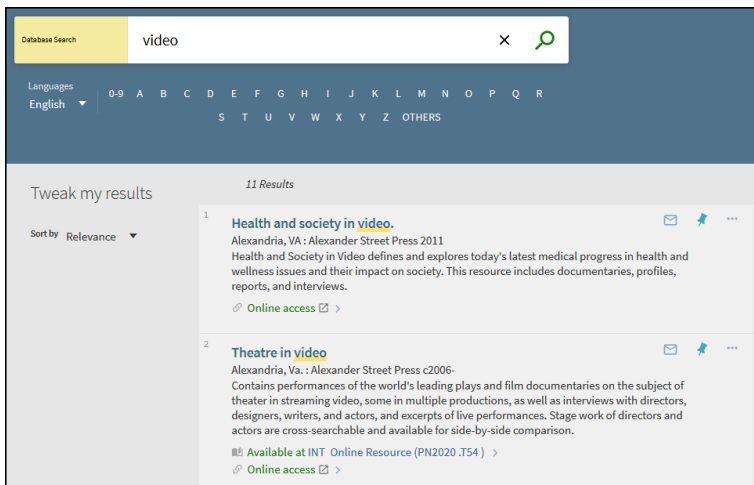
Database Search

video

Languages
English

0-9 A B C D E F G H I J K L M N O P Q R S T U V W X Y Z OTHERS

Tweak my results

Sort by Relevance

11 Results

1

Health and society in video.

Alexandria, VA : Alexander Street Press 2011

Health and Society in Video defines and explores today's latest medical progress in health and wellness issues and their impact on society. This resource includes documentaries, profiles, reports, and interviews.

Online access

2

Theatre in video

Alexandria, Va. : Alexander Street Press c2006-

Contains performances of the world's leading plays and film documentaries on the subject of theater in streaming video, some in multiple productions, as well as interviews with directors, designers, writers, and actors, and excerpts of live performances. Stage work of directors and actors are cross-searchable and available for side-by-side comparison.

Available at INT Online Resource (PN2020 .T54 )

Online access